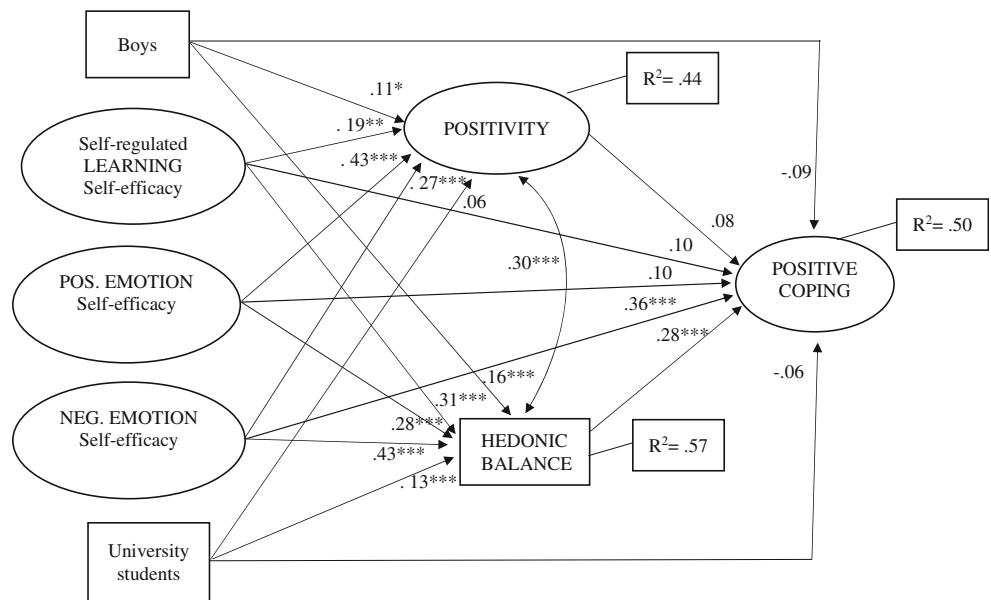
Boys

Self-regulated LEARNING Self-efficacy

POS. EMOTION Self-efficacy

NEG. EMOTION Self-efficacy

University students

.11*

. 19**

. 43***

. 27***

.06

POSITIVITY

$R^2$= .44

-.09

.08

.10

.10

.30***

.36***

.28***

.16***

.31***

.28***

.43***

. 13***

POSITIVE COPING

$R^2$= .50

-.06

HEDONIC BALANCE

$R^2$= .57